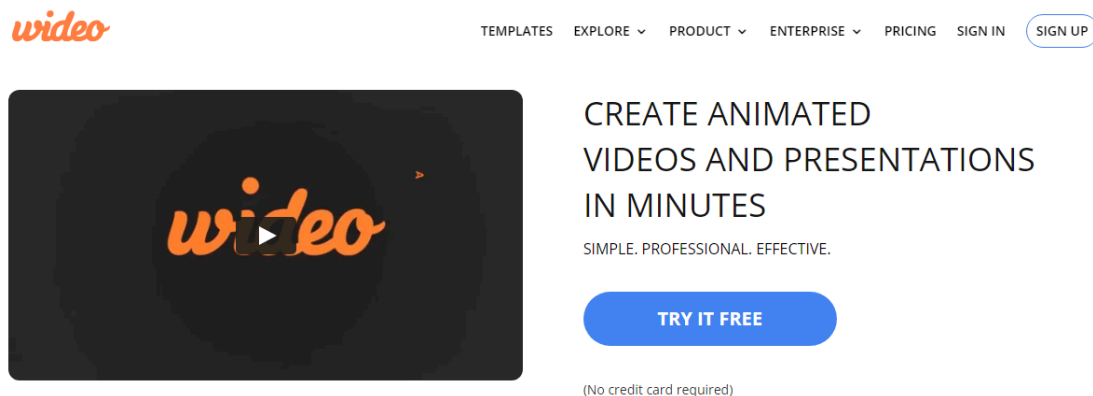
wideo

TEMPLATES EXPLORE PRODUCT ENTERPRISE PRICING SIGN IN SIGN UP

wideo

CREATE ANIMATED VIDEOS AND PRESENTATIONS IN MINUTES

SIMPLE. PROFESSIONAL. EFFECTIVE.

TRY IT FREE

(No credit card required)